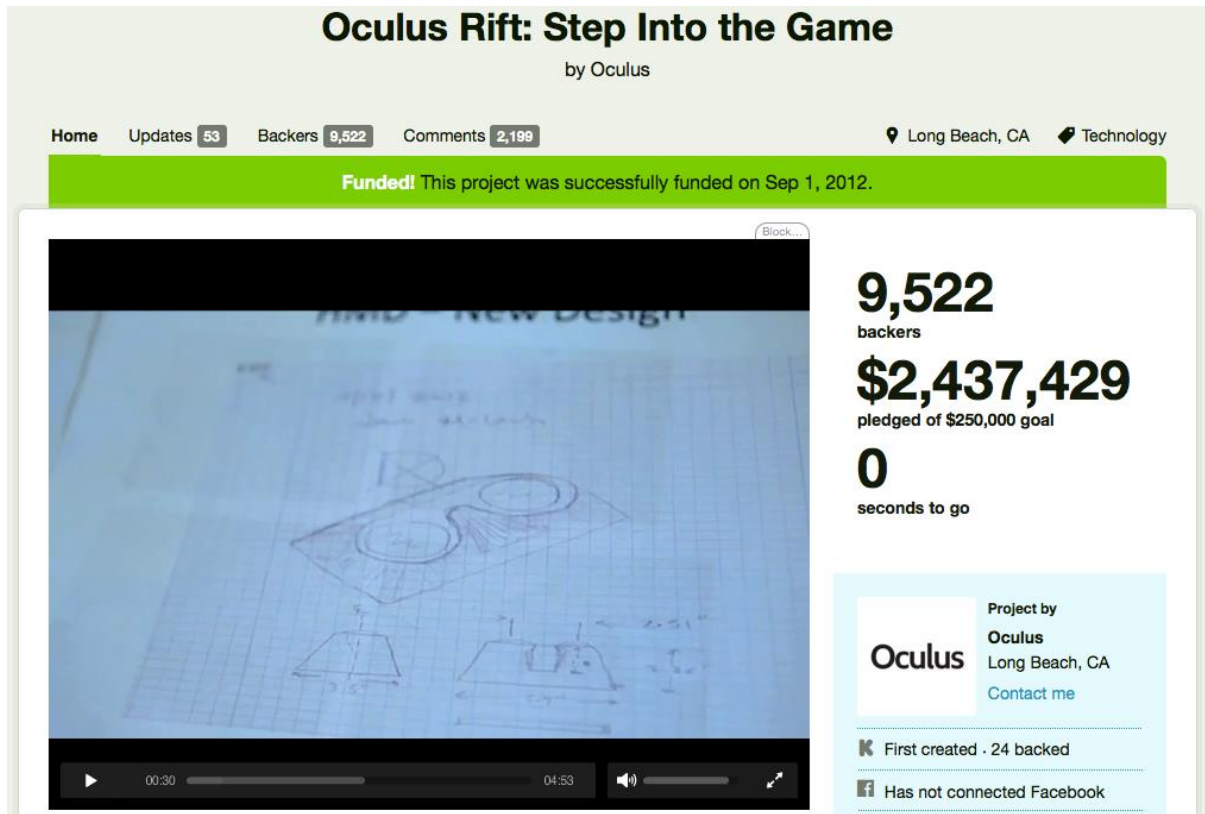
Oculus Rift: Step Into the Game

by Oculus

Home Updates 53 Backers 9,522 Comments 2,199

Long Beach, CA Technology

Funded! This project was successfully funded on Sep 1, 2012.

Block...

HMD – New Design

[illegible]

00:30 04:53

9,522
backers

$2,437,429
pledged of $250,000 goal

0
seconds to go

Project by
Oculus
Long Beach, CA
Contact me

Oculus

First created · 24 backed

Has not connected Facebook